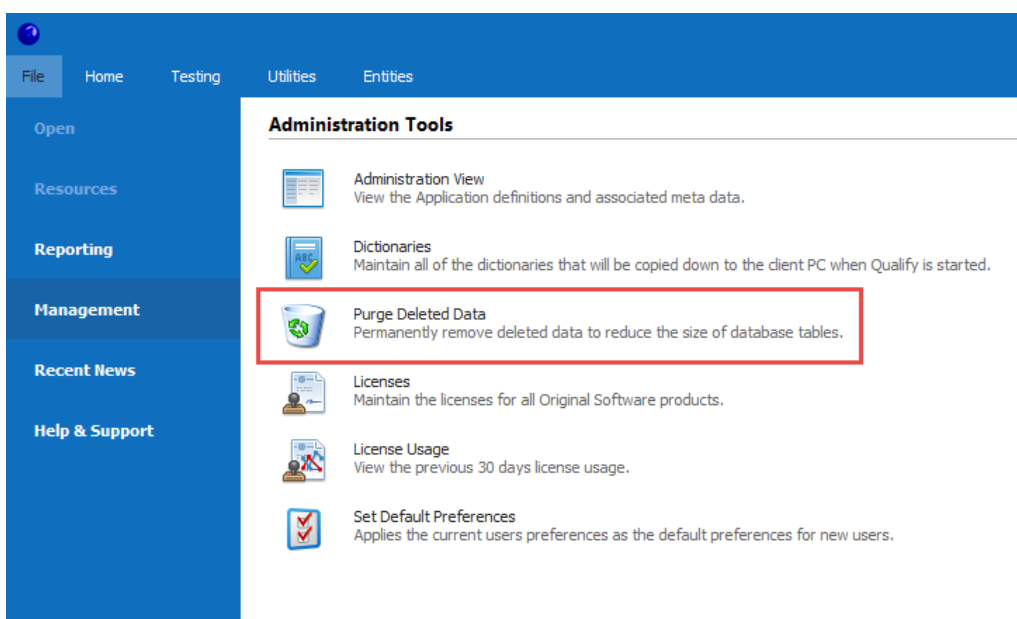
File
Home
Testing
Utilities
Entities

Open
Resources
Reporting
Management
Recent News
Help & Support

Administration Tools

Administration View
View the Application definitions and associated meta data.

Dictionaries
Maintain all of the dictionaries that will be copied down to the client PC when Qualify is started.

Purge Deleted Data
Permanently remove deleted data to reduce the size of database tables.

Licenses
Maintain the licenses for all Original Software products.

License Usage
View the previous 30 days license usage.

Set Default Preferences
Applies the current users preferences as the default preferences for new users.